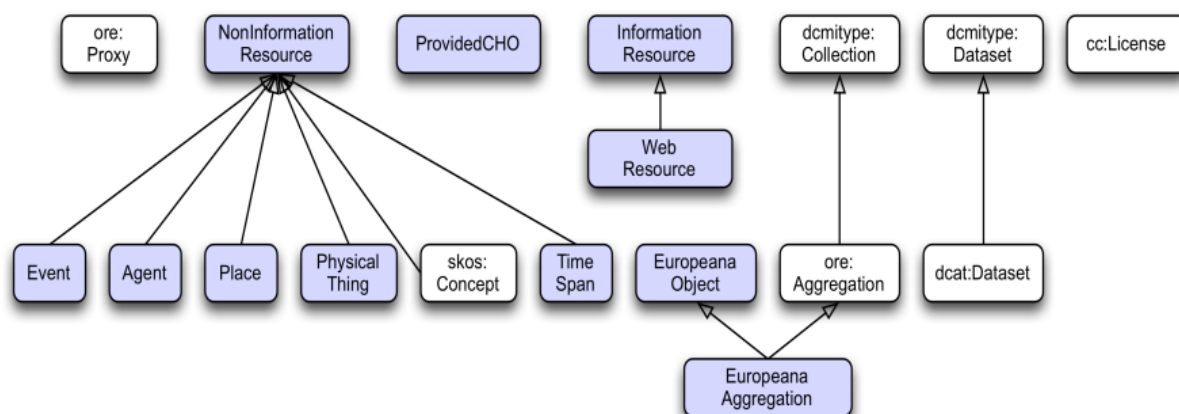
ore: Proxy

NonInformation Resource

ProvidedCHO

Information Resource

dcmitype: Collection

dcmitype: Dataset

cc:License

Web Resource

Event

Agent

Place

Physical Thing

skos: Concept

Time Span

Europeana Object

ore: Aggregation

dcat:Dataset

Europeana Aggregation